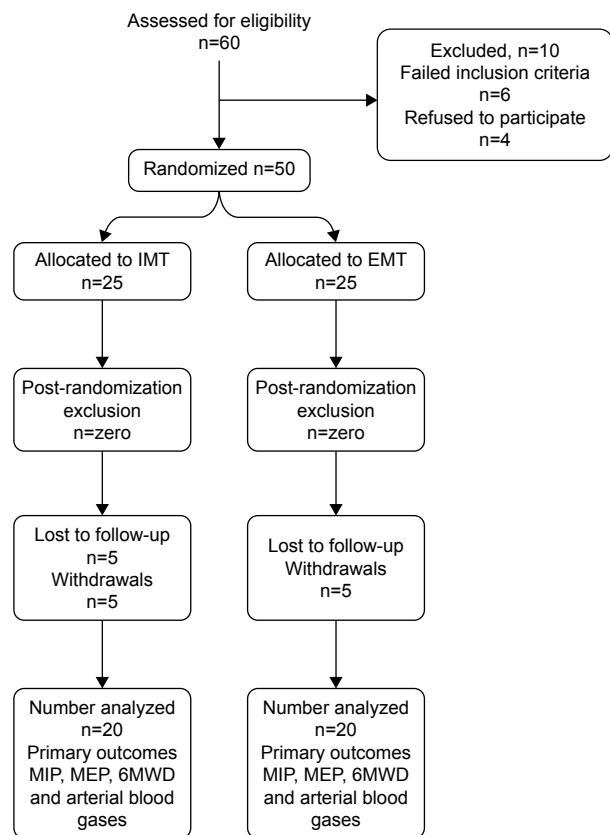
Assessed for eligibility
n=60

Excluded, n=10
Failed inclusion criteria
n=6
Refused to participate
n=4

Randomized n=50

Allocated to IMT
n=25

Allocated to EMT
n=25

Post-randomization exclusion
n=zero

Post-randomization exclusion
n=zero

Lost to follow-up
n=5
Withdrawals
n=5

Lost to follow-up
Withdrawals
n=5

Number analyzed
n=20
Primary outcomes
MIP, MEP, 6MWD and arterial blood gases

Number analyzed
n=20
Primary outcomes
MIP, MEP, 6MWD and arterial blood gases